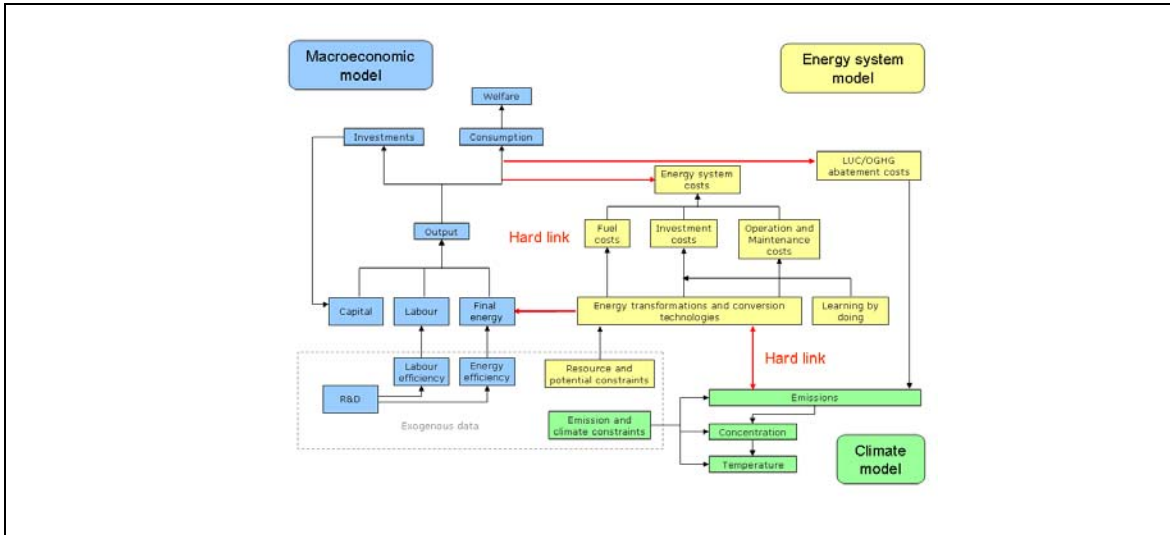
Macroeconomic model

Energy system model

Welfare

Investments

Consumption

LUC/OGHG abatement costs

Energy system costs

Output

Hard link

Fuel costs

Investment costs

Operation and Maintenance costs

Capital

Labour

Final energy

Energy transformations and conversion technologies

Learning by doing

Hard link

Labour efficiency

Energy efficiency

Resource and potential constraints

R&D

Emissions

Emission and climate constraints

Exogenous data

Concentration

Temperature

Climate model